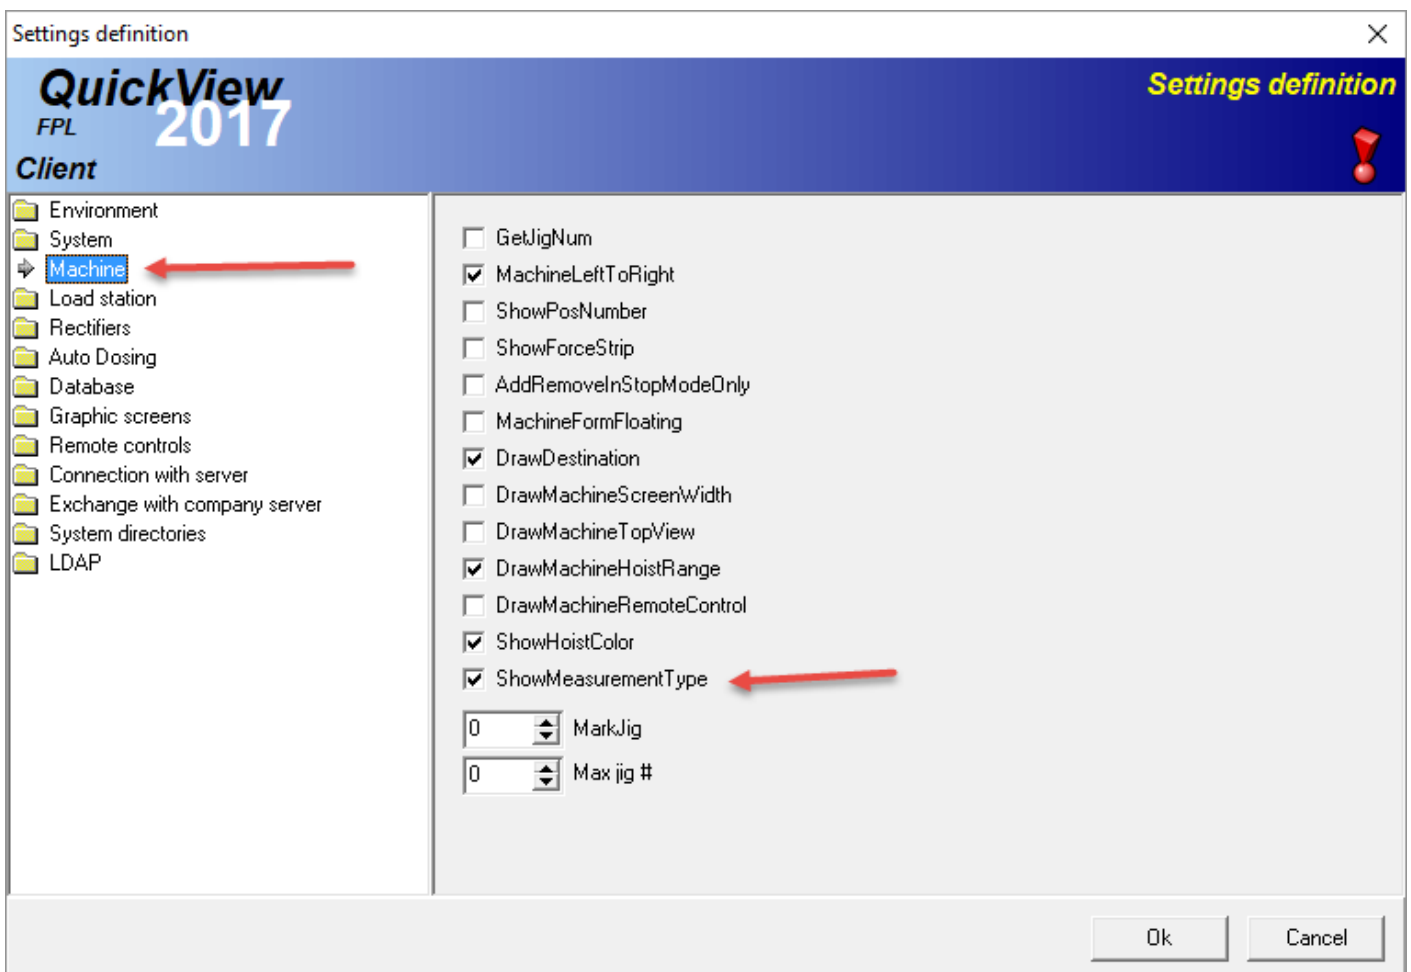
Settings definition

QuickView
FPL
2017
Client

Settings definition

Environment
System
Machine
Load station
Rectifiers
Auto Dosing
Database
Graphic screens
Remote controls
Connection with server
Exchange with company server
System directories
LDAP

GetJigNum
MachineLeftToRight
ShowPosNumber
ShowForceStrip
AddRemoveInStopModeOnly
MachineFormFloating
DrawDestination
DrawMachineScreenWidth
DrawMachineTopView
DrawMachineHoistRange
DrawMachineRemoteControl
ShowHoistColor
ShowMeasurementType

0 MarkJig
0 Max jig #

Ok
Cancel